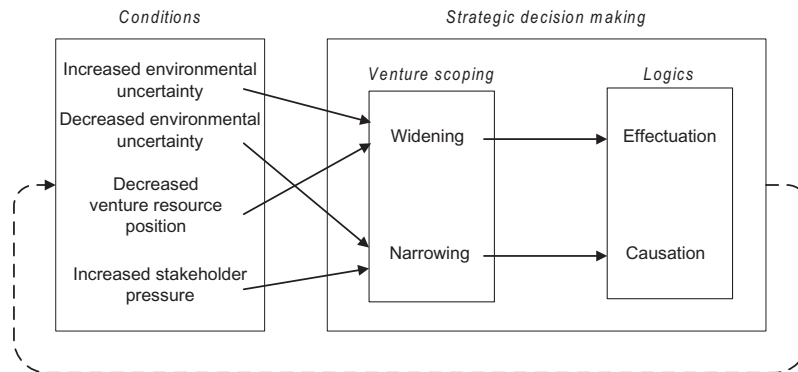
Conditions

Strategic decision making

Increased environmental uncertainty

Decreased environmental uncertainty

Decreased venture resource position

Increased stakeholder pressure

Venture scoping

Widening

Narrowing

Logics

Effectuation

Causation